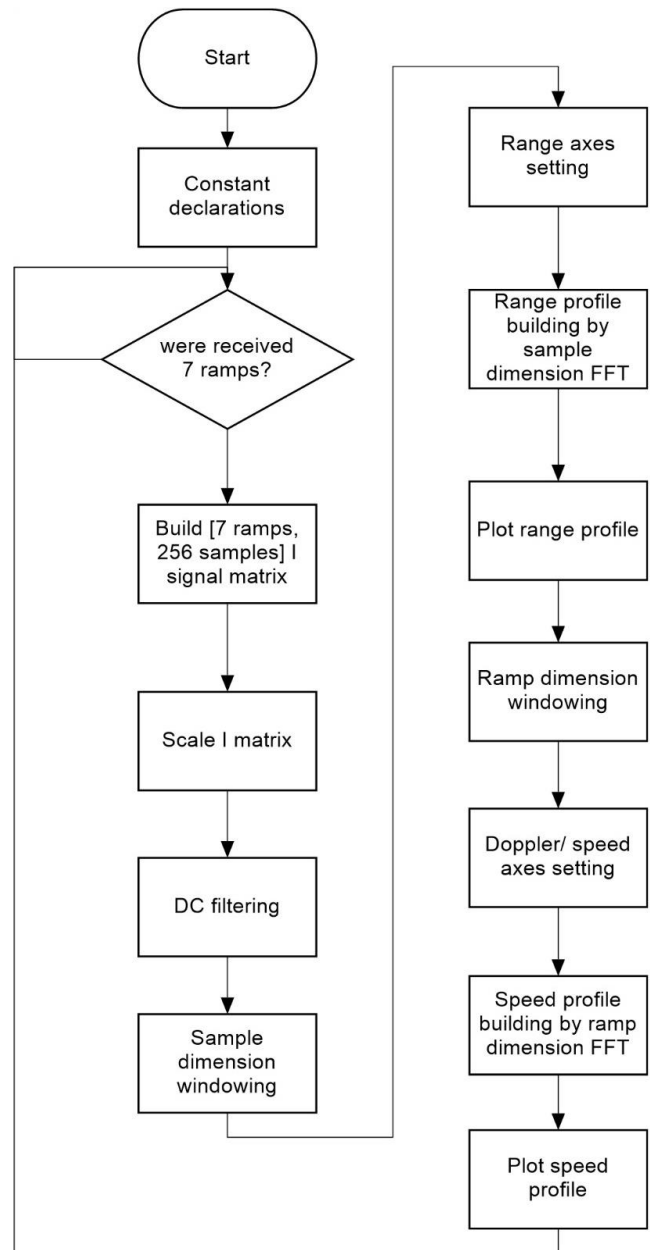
Start

Constant declarations

were received 7 ramps?

Build [7 ramps, 256 samples] I signal matrix

Scale I matrix

DC filtering

Sample dimension windowing

Range axes setting

Range profile building by sample dimension FFT

Plot range profile

Ramp dimension windowing

Doppler/ speed axes setting

Speed profile building by ramp dimension FFT

Plot speed profile